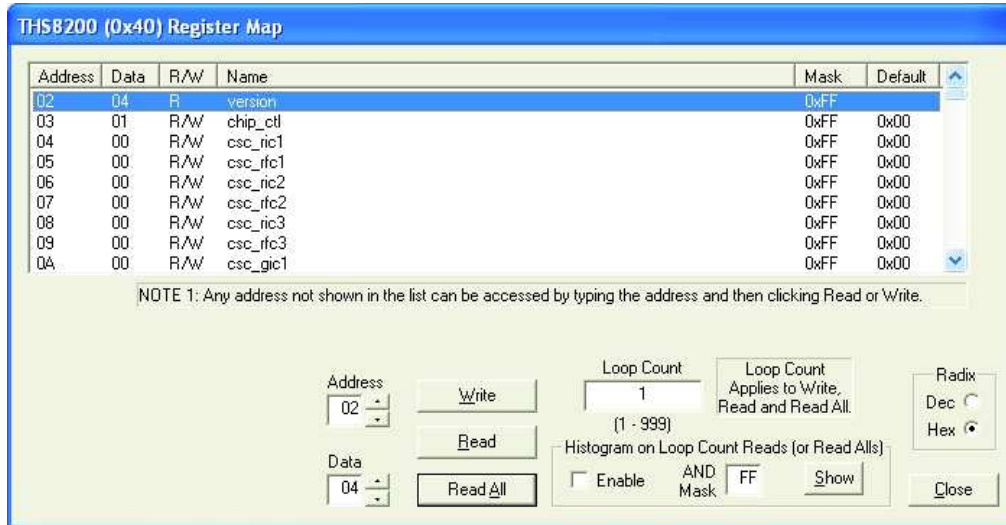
THS8200 (0x40) Register Map

| Address | Data | R/W | Name | Mask | Default |
|---|---|---|---|---|---|
| 02 | 04 | R | version | 0xFF | |
| 03 | 01 | R/W | chip_ctl | 0xFF | 0x00 |
| 04 | 00 | R/W | csc_ric1 | 0xFF | 0x00 |
| 05 | 00 | R/W | csc_rfc1 | 0xFF | 0x00 |
| 06 | 00 | R/W | csc_ric2 | 0xFF | 0x00 |
| 07 | 00 | R/W | csc_rfc2 | 0xFF | 0x00 |
| 08 | 00 | R/W | csc_ric3 | 0xFF | 0x00 |
| 09 | 00 | R/W | csc_rfc3 | 0xFF | 0x00 |
| 0A | 00 | R/W | csc_gic1 | 0xFF | 0x00 |

NOTE 1: Any address not shown in the list can be accessed by typing the address and then clicking Read or Write.

Address
02

Data
04

Write

Read

Read All

Loop Count
1
(1 - 999)

Loop Count Applies to Write, Read and Read All.

Histogram on Loop Count Reads (or Read Alls)
Enable
AND Mask
FF
Show

Radix
Dec
Hex

Close